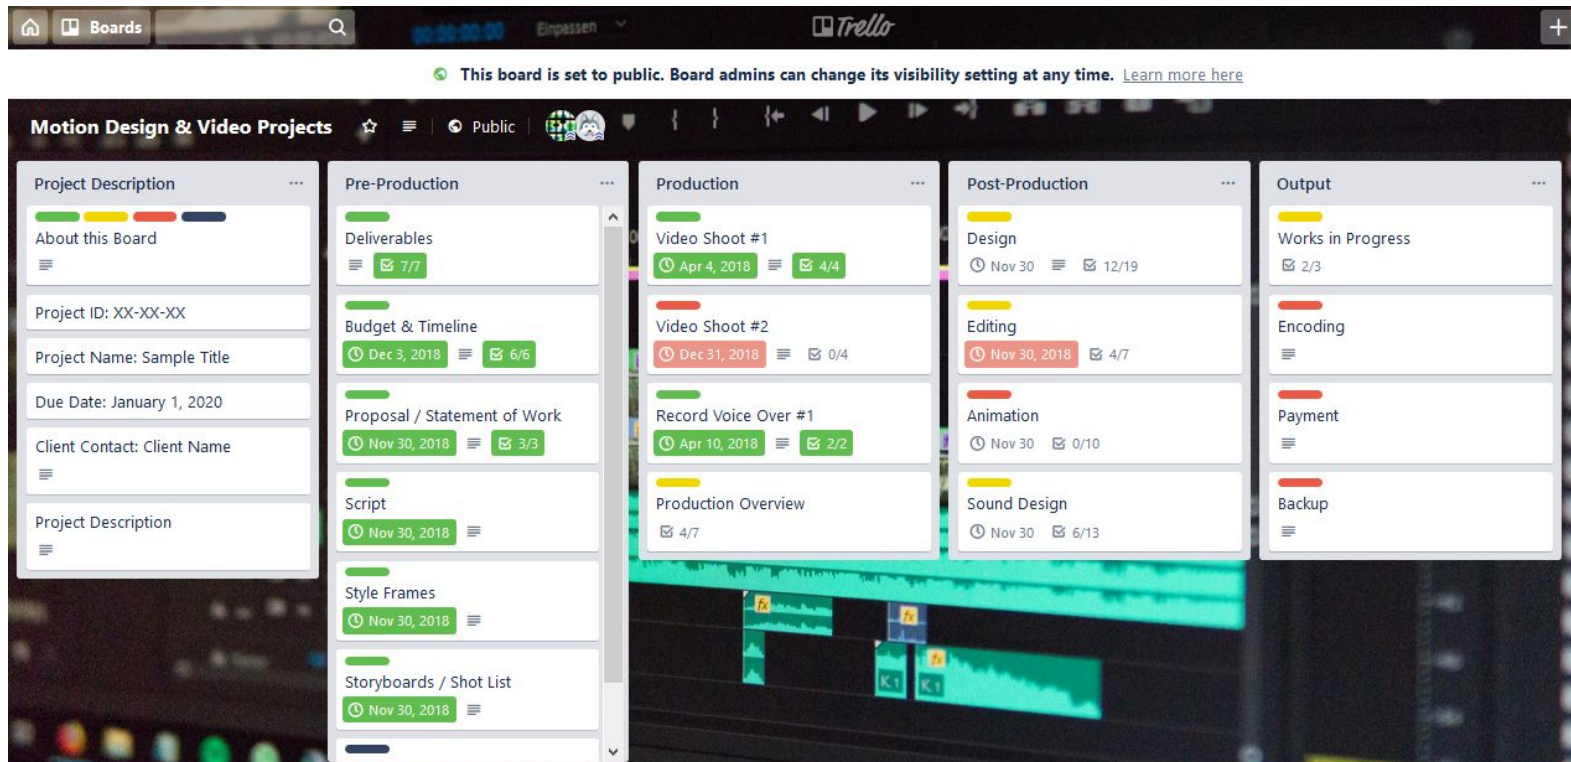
Boards

Trello

This board is set to public. Board admins can change its visibility setting at any time. Learn more here

Motion Design & Video Projects

Public

Project Description ...

About this Board

Project ID: XX-XX-XX

Project Name: Sample Title

Due Date: January 1, 2020

Client Contact: Client Name

Project Description

Pre-Production ...

Deliverables
7/7

Budget & Timeline
Dec 3, 2018 6/6

Proposal / Statement of Work
Nov 30, 2018 3/3

Script
Nov 30, 2018

Style Frames
Nov 30, 2018

Storyboards / Shot List
Nov 30, 2018

Production ...

Video Shoot #1
Apr 4, 2018 4/4

Video Shoot #2
Dec 31, 2018 0/4

Record Voice Over #1
Apr 10, 2018 2/2

Production Overview
4/7

Post-Production ...

Design
Nov 30 12/19

Editing
Nov 30, 2018 4/7

Animation
Nov 30 0/10

Sound Design
Nov 30 6/13

Output ...

Works in Progress
2/3

Encoding

Payment

Backup